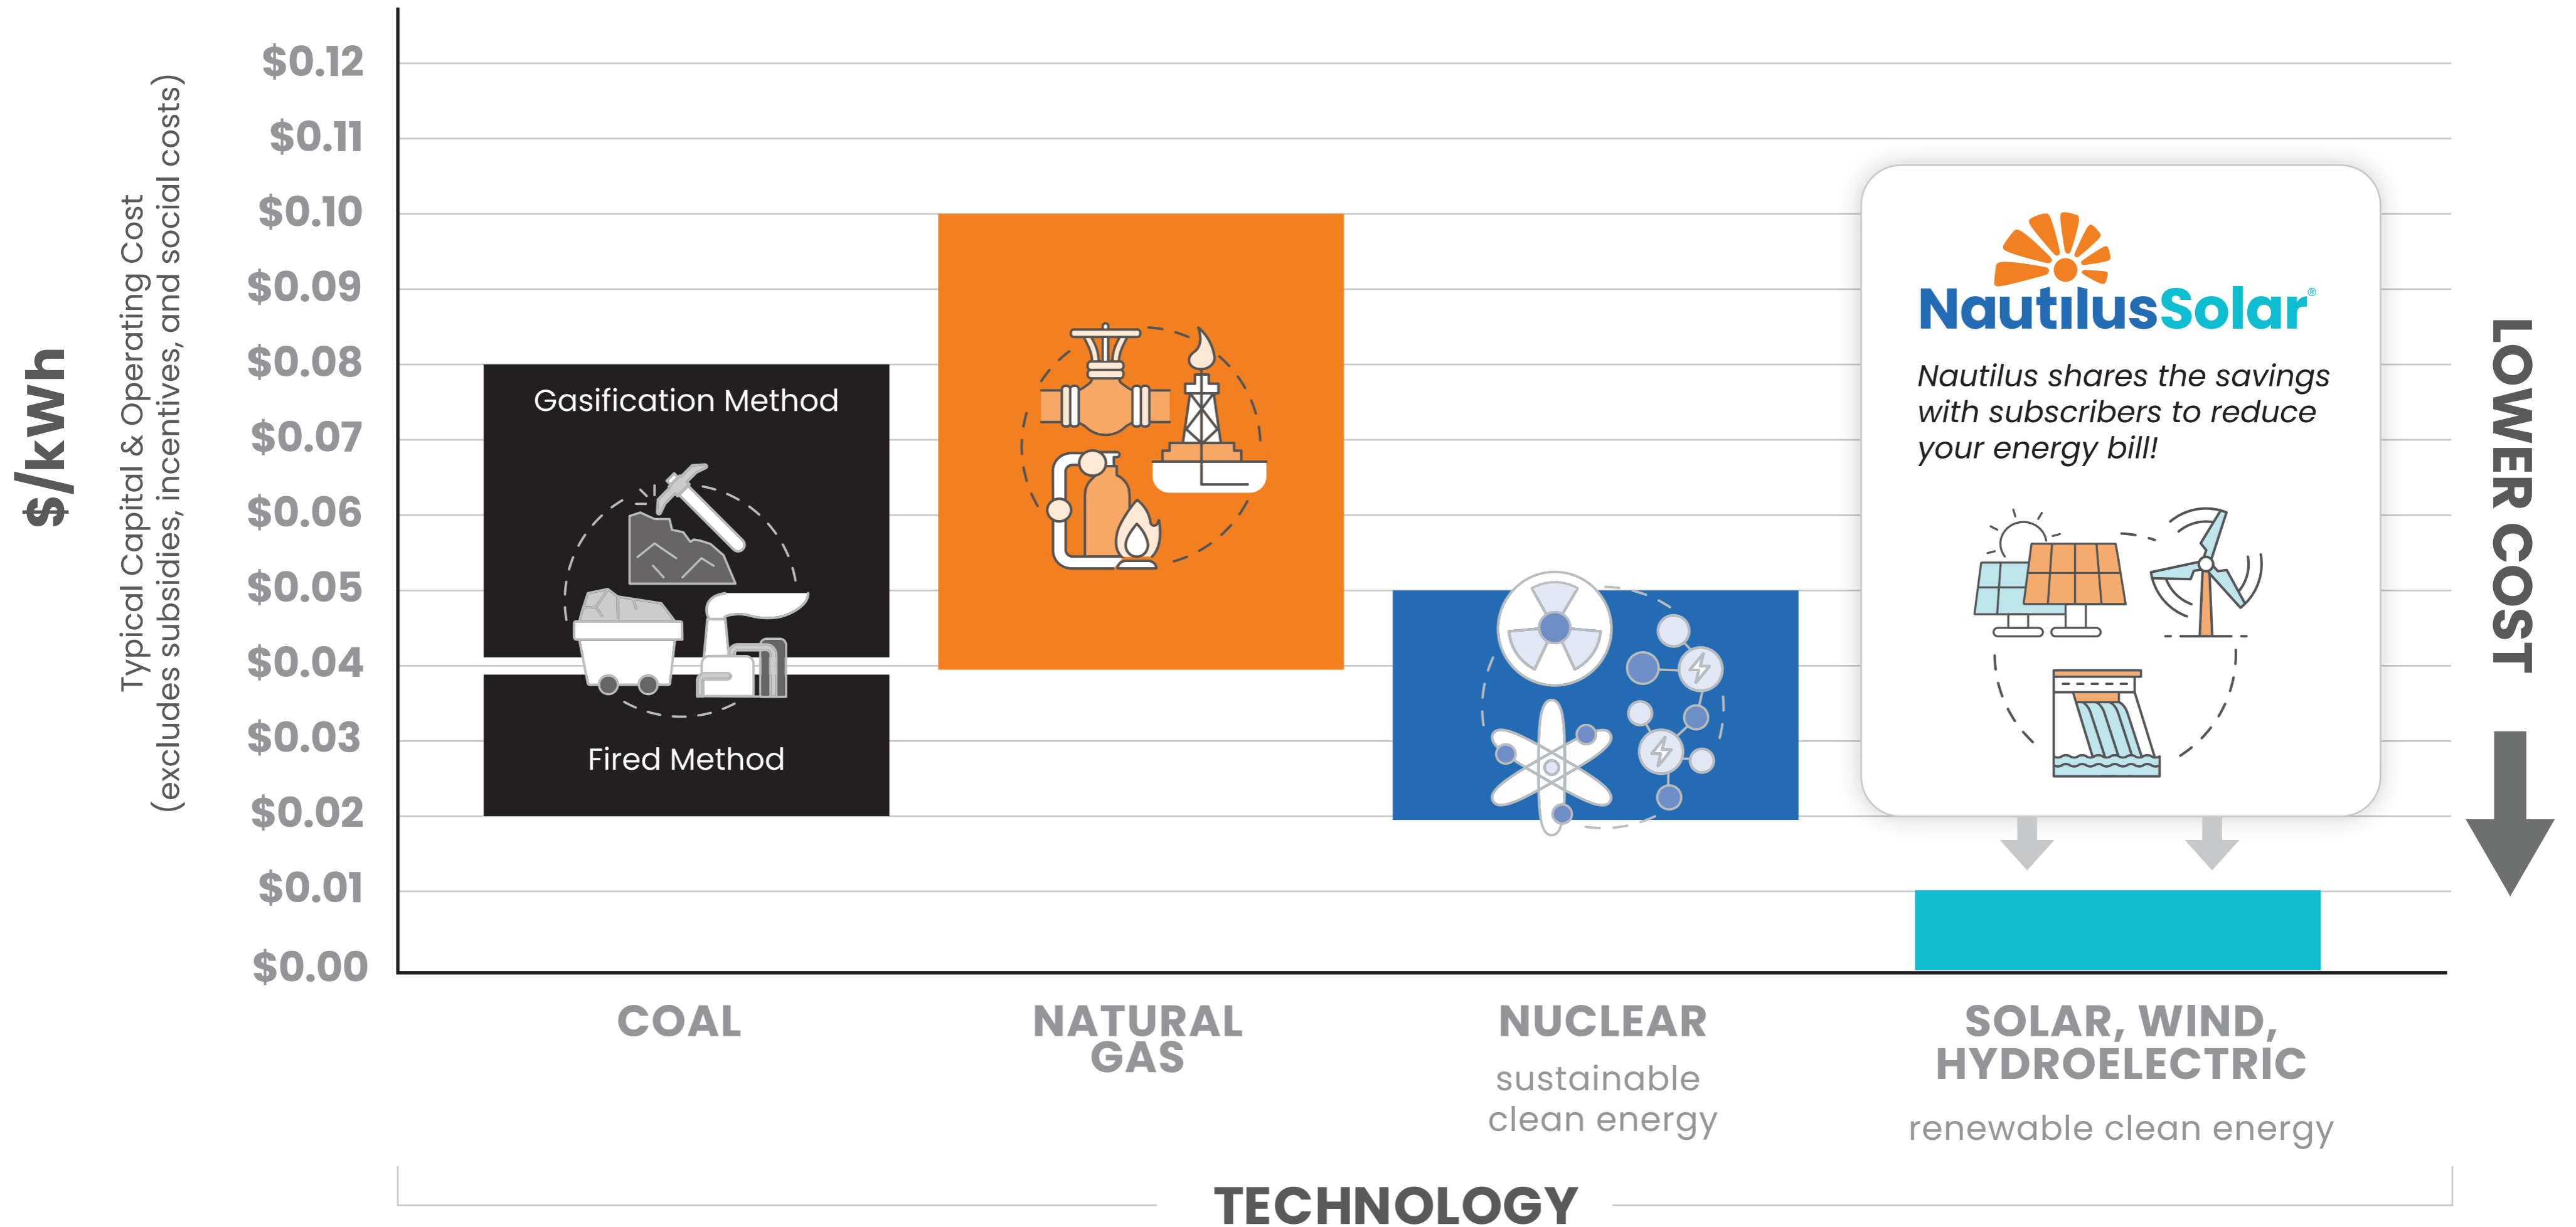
$/kWh

Typical Capital & Operating Cost
(excludes subsidies, incentives, and social costs)

$0.12
$0.11
$0.10
$0.09
$0.08
$0.07
$0.06
$0.05
$0.04
$0.03
$0.02
$0.01
$0.00

Gasification Method

Fired Method

NautilusSolar®

*Nautilus shares the savings with subscribers to reduce your energy bill!*

LOWER COST

COAL

NATURAL GAS

NUCLEAR
sustainable clean energy

SOLAR, WIND, HYDROELECTRIC
renewable clean energy

TECHNOLOGY